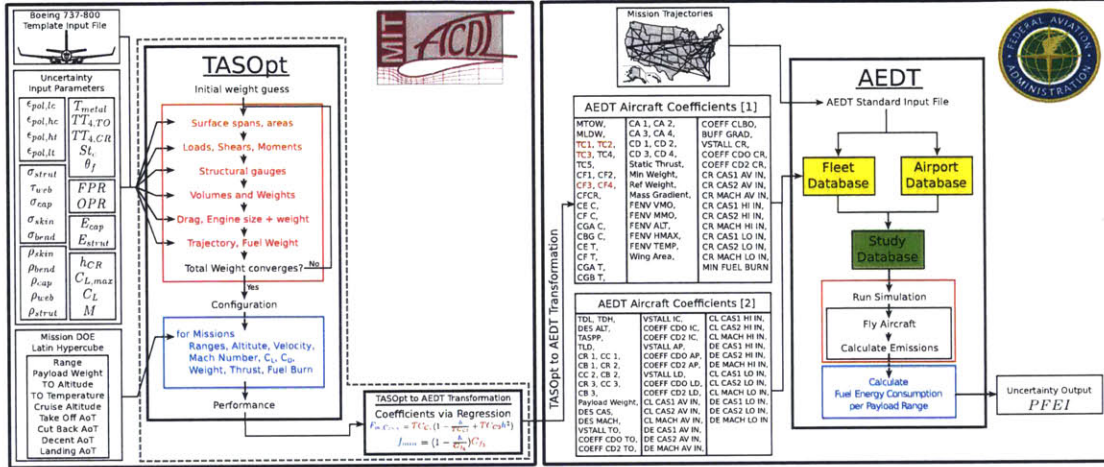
Boeing 737-800
Template Input File

Uncertainty
Input Parameters

$\epsilon_{pol,lc}$
$\epsilon_{pol,hc}$
$\epsilon_{pol,ht}$
$\epsilon_{pol,lt}$
$T_{metal}$
$TT_{4,TO}$
$TT_{4,CR}$
$St_c$
$\theta_f$
$\sigma_{strut}$
$\tau_{web}$
$\sigma_{cap}$
$\sigma_{skin}$
$\sigma_{bend}$
$FPR$
$OPR$
$E_{cap}$
$E_{strut}$
$\rho_{skin}$
$\rho_{bend}$
$\rho_{cap}$
$\rho_{web}$
$\rho_{strut}$
$h_{CR}$
$C_{L,max}$
$C_L$
$M$

Mission DOE
Latin Hypercube
Range
Payload Weight
TO Altitude
TO Temperature
Cruise Altitude
Take Off AoT
Cut Back AoT
Decent AoT
Landing AoT

MIT ACDL

TASOpt
Initial weight guess
Surface spans, areas
Loads, Shears, Moments
Structural gauges
Volumes and Weights
Drag, Engine size + weight
Trajectory, Fuel Weight
Total Weight converges?
No
Yes
Configuration
for Missions
Ranges, Altitute, Velocity, Mach Number, $C_L$, $C_D$, Weight, Thrust, Fuel Burn
Performance

TASOpt to AEDT Transformation
Coefficients via Regression
$F_{n,C_{T/\delta}} = TC_{C_1}(1 - \frac{h}{TC_{C_2}} + TC_{C_3}h^2)$
$f_{num} = (1 - \frac{h}{C_{f_2}})C_{f_1}$

TASOpt to AEDT Transformation

Mission Trajectories

AEDT Aircraft Coefficients [1]

| MTOW, MLDW, TC1, TC2, TC3, TC4, TC5, CF1, CF2, CFCR, CE C, CF C, CGA C, CBG C, CE T, CF T, CGA T, CGB T, | CA 1, CA 2, CA 3, CA 4, CD 1, CD 2, CD 3, CD 4, Static Thrust, Min Weight, Ref Weight, Mass Gradient, FENV VMO, FENV MMO, FENV ALT, FENV HMAX, FENV TEMP, Wing Area, | COEFF CLBO, BUFF GRAD, VSTALL CR, COEFF CDO CR, COEFF CD2 CR, CR CAS1 AV IN, CR CAS2 AV IN, CR MACH AV IN, CR CAS1 HI IN, CR CAS2 HI IN, CR MACH HI IN, CR CAS1 LO IN, CR CAS2 LO IN, CR MACH LO IN, MIN FUEL BURN |
|---|---|---|

AEDT Aircraft Coefficients [2]

| TDL, TDH, DES ALT, TASPP, TLD, CR 1, CC 1, CB 1, CR 2, CC 2, CB 2, CR 3, CC 3, CB 3, Payload Weight, DES CAS, DES MACH, VSTALL TO, COEFF CDO TO, COEFF CD2 TO, | VSTALL IC, COEFF CDO IC, COEFF CD2 IC, VSTALL AP, COEFF CDO AP, COEFF CD2 AP, VSTALL LD, COEFF CDO LD, COEFF CD2 LD, CL CAS1 AV IN, CL CAS2 AV IN, CL MACH AV IN, DE CAS1 AV IN, DE CAS2 AV IN, DE MACH AV IN, | CL CAS1 HI IN, CL CAS2 HI IN, CL MACH HI IN, DE CAS1 HI IN, DE CAS2 HI IN, DE MACH HI IN, CL CAS1 LO IN, CL CAS2 LO IN, CL MACH LO IN, DE CAS1 LO IN, DE CAS2 LO IN, DE MACH LO IN |
|---|---|---|

FEDERAL AVIATION ADMINISTRATION

AEDT
AEDT Standard Input File
Fleet Database
Airport Database
Study Database
Run Simulation
Fly Aircraft
Calculate Emissions
Calculate Fuel Energy Consumption per Payload Range

Uncertainty Output
$PFEI$